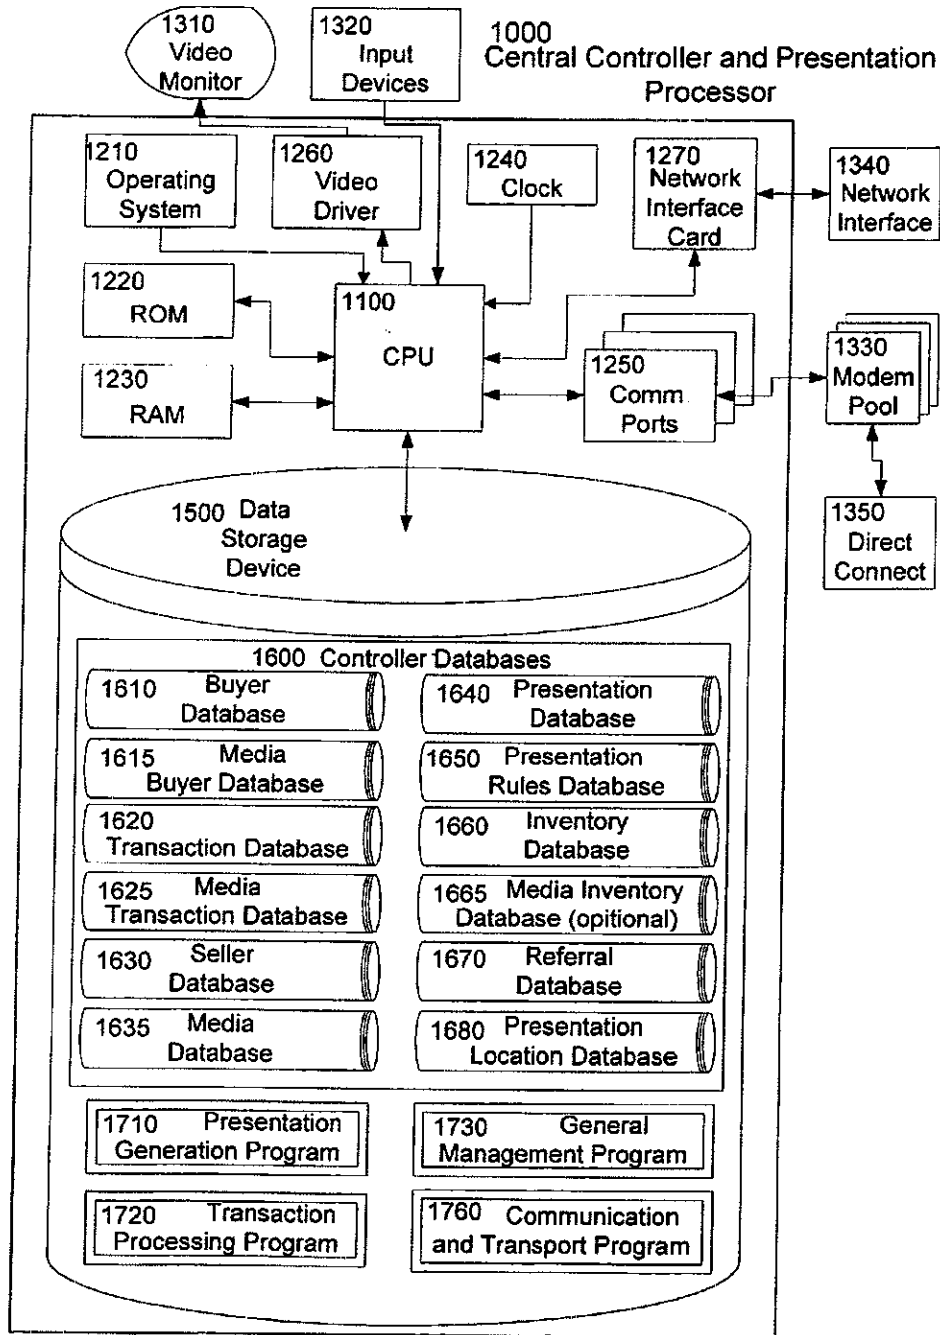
1310 Video Monitor

1320 Input Devices

1000 Central Controller and Presentation Processor

1210 Operating System

1260 Video Driver

1240 Clock

1270 Network Interface Card

1340 Network Interface

1220 ROM

1100 CPU

1230 RAM

1250 Comm Ports

1330 Modem Pool

1350 Direct Connect

1500 Data Storage Device

1600 Controller Databases

1610 Buyer Database

1615 Media Buyer Database

1620 Transaction Database

1625 Media Transaction Database

1630 Seller Database

1635 Media Database

1640 Presentation Database

1650 Presentation Rules Database

1660 Inventory Database

1665 Media Inventory Database (opitional)

1670 Referral Database

1680 Presentation Location Database

1710 Presentation Generation Program

1730 General Management Program

1720 Transaction Processing Program

1760 Communication and Transport Program